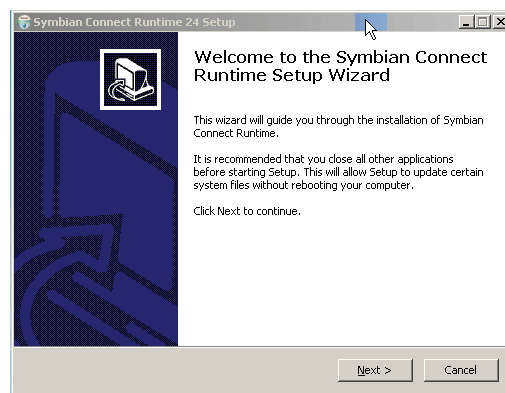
Symbian Connect Runtime 24 Setup

Welcome to the Symbian Connect Runtime Setup Wizard

This wizard will guide you through the installation of Symbian Connect Runtime.

It is recommended that you close all other applications before starting Setup. This will allow Setup to update certain system files without rebooting your computer.

Click Next to continue.

Next >

Cancel